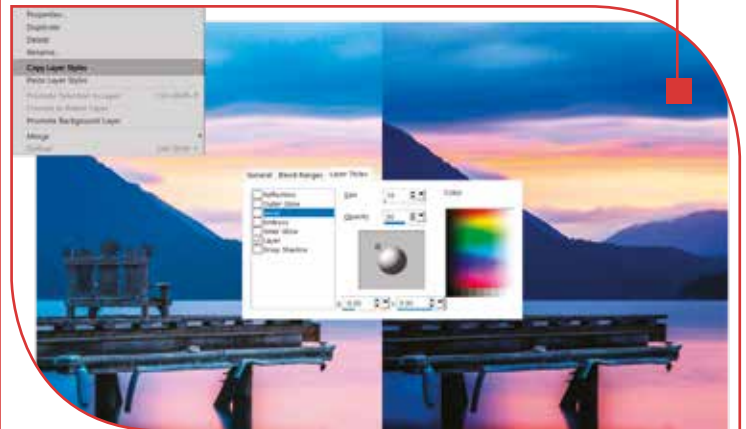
Properties...
Duplicate
Delete
Rename...
Copy Layer Styles
Paste Layer Styles
Promote Selection to Layer
Promote to Raster Layer
Promote Background Layer
Merge
Subset

General Blend Ranges Layer Styles
Reflection
Outer Glow
Bevel
Emboss
Inner Glow
Layer
Drop Shadow
Size
Opacity
Color
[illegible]